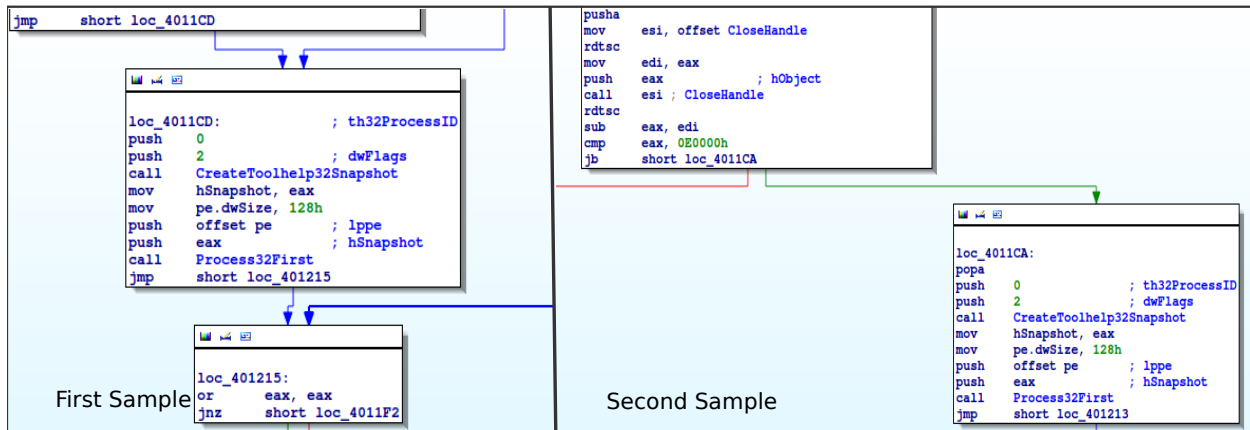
jmp short loc_4011CD

loc_4011CD: ; th32ProcessID
push 0
push 2 ; dwFlags
call CreateToolhelp32Snapshot
mov hSnapshot, eax
mov pe.dwSize, 128h
push offset pe ; lppe
push eax ; hSnapshot
call Process32First
jmp short loc_401215

loc_401215:
or eax, eax
jnz short loc_4011F2

First Sample

pusha
mov esi, offset CloseHandle
rdtsc
mov edi, eax
push eax ; hObject
call esi ; CloseHandle
rdtsc
sub eax, edi
cmp eax, 0E0000h
jb short loc_4011CA

loc_4011CA:
popa
push 0 ; th32ProcessID
push 2 ; dwFlags
call CreateToolhelp32Snapshot
mov hSnapshot, eax
mov pe.dwSize, 128h
push offset pe ; lppe
push eax ; hSnapshot
call Process32First
jmp short loc_401213

Second Sample